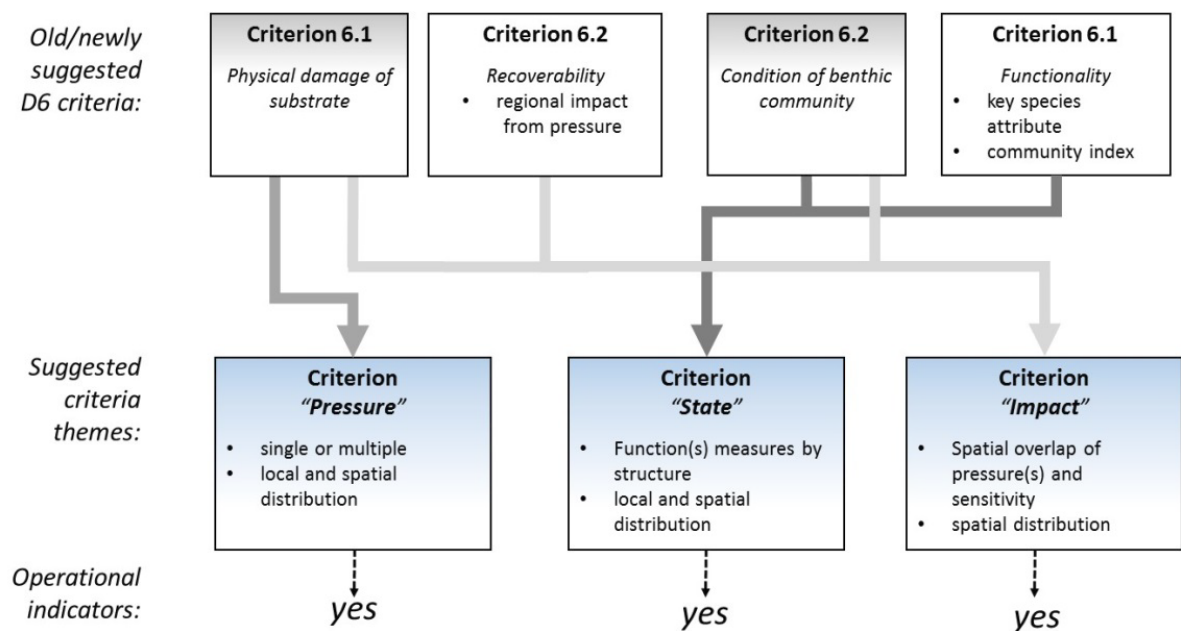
Old/newly suggested D6 criteria:

Criterion 6.1
Physical damage of substrate

Criterion 6.2
Recoverability
• regional impact from pressure

Criterion 6.2
Condition of benthic community

Criterion 6.1
Functionality
• key species attribute
• community index

Suggested criteria themes:

Criterion
"Pressure"
• single or multiple
• local and spatial distribution

Criterion
"State"
• Function(s) measures by structure
• local and spatial distribution

Criterion
"Impact"
• Spatial overlap of pressure(s) and sensitivity
• spatial distribution

Operational indicators:

yes

yes

yes